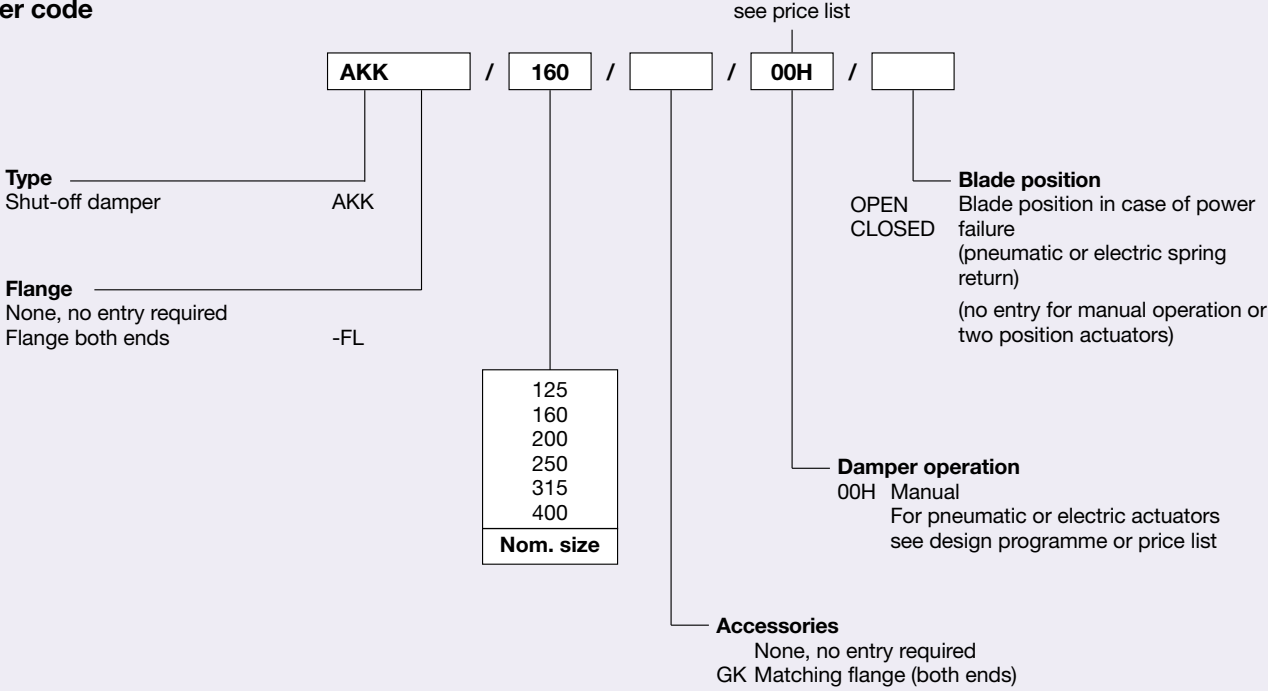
er code

see price list

AKK / 160 / / 00H /

Type
Shut-off damper AKK

Flange
None, no entry required
Flange both ends -FL

| 125 |
|---|
| 160 |
| 200 |
| 250 |
| 315 |
| 400 |
| Nom. size |

Blade position
OPEN
CLOSED
Blade position in case of power failure
(pneumatic or electric spring return)
(no entry for manual operation or two position actuators)

Damper operation
00H Manual
For pneumatic or electric actuators see design programme or price list

Accessories
None, no entry required
GK Matching flange (both ends)